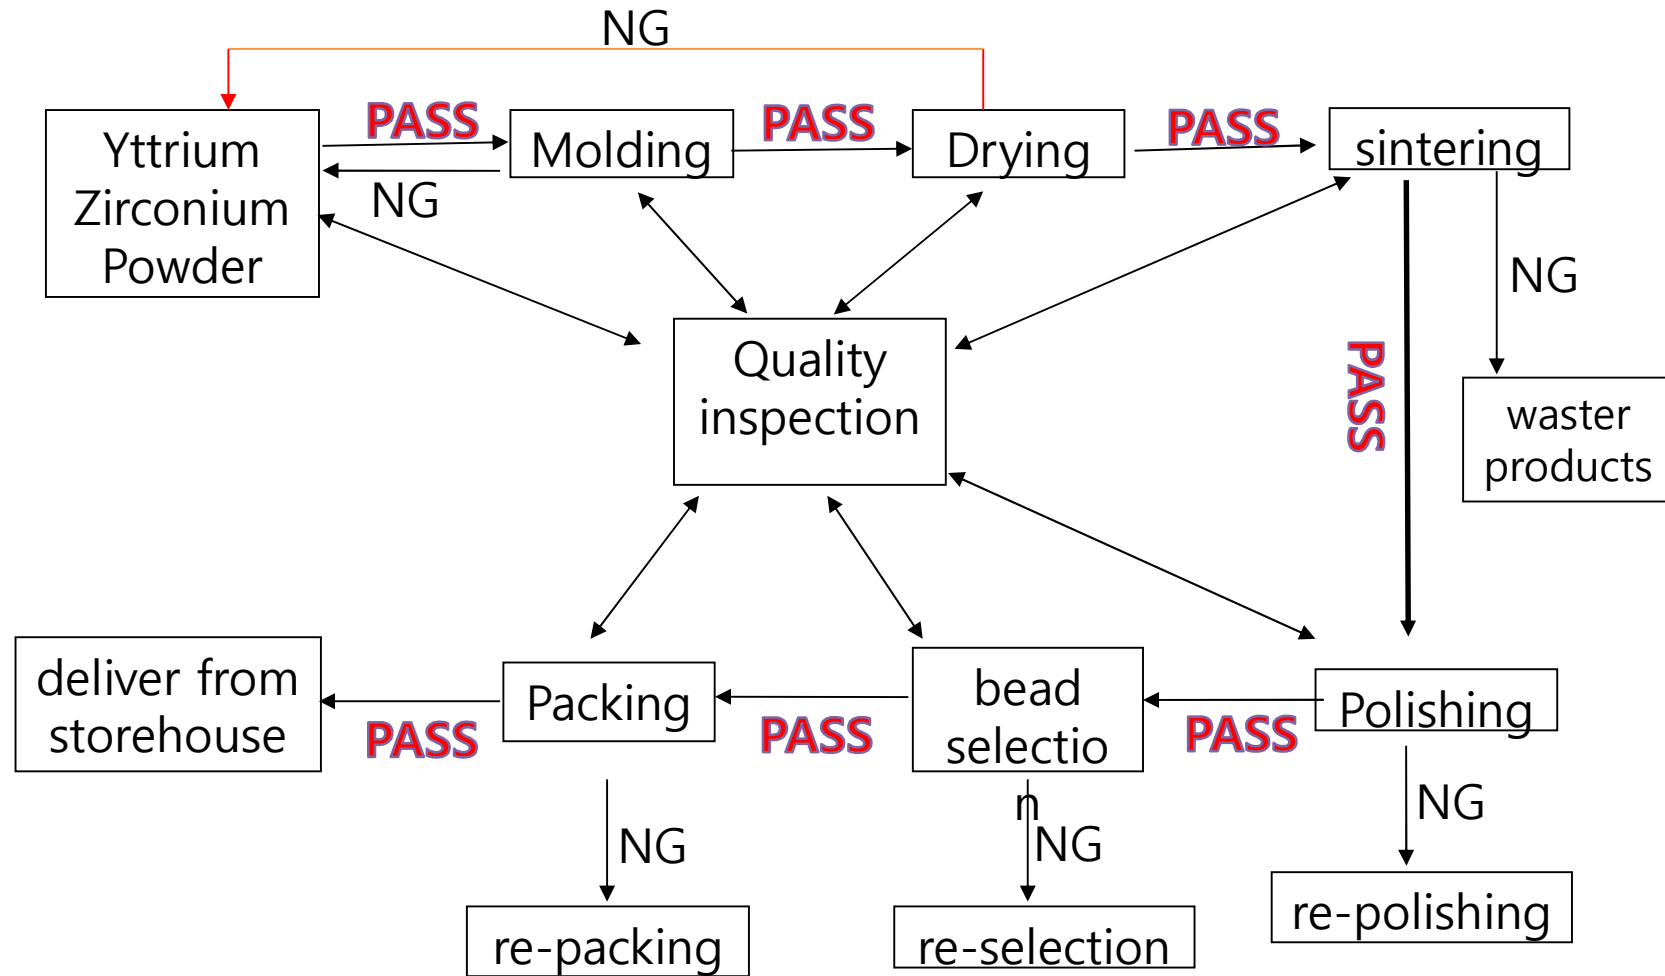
NG

Yttrium Zirconium Powder

PASS

NG

Molding

PASS

Drying

PASS

sintering

NG

PASS

waster products

Quality inspection

deliver from storehouse

PASS

Packing

PASS

bead selectio n

PASS

Polishing

NG

NG

NG

re-packing

re-selection

re-polishing